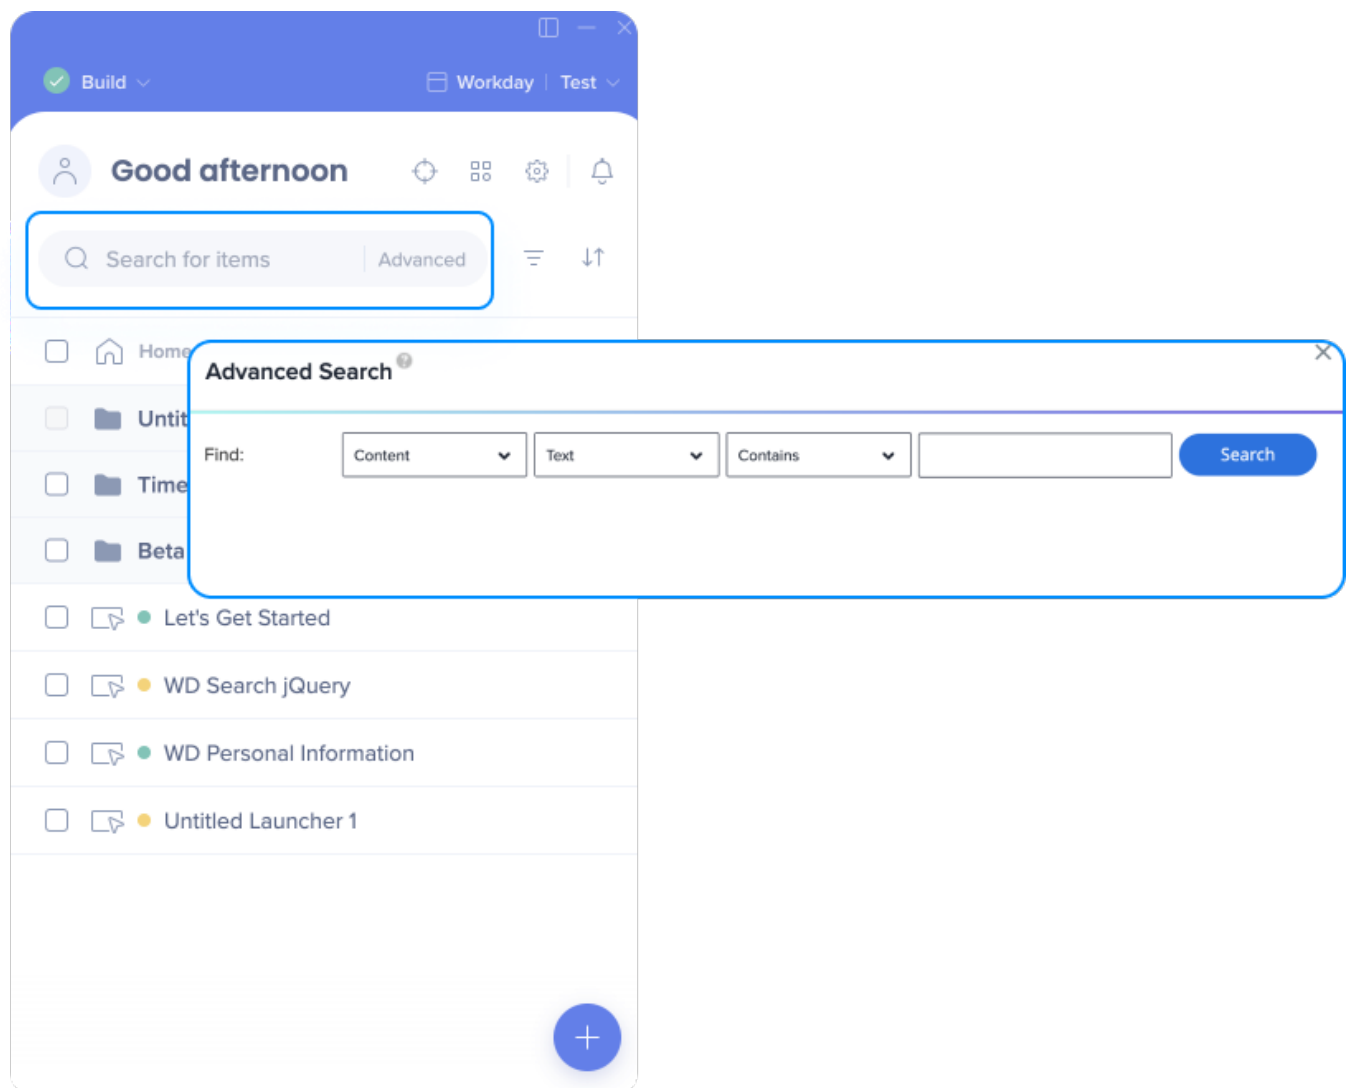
Build

Workday | Test

Good afternoon

Search for items | Advanced

Home

Untit

Time

Beta

Advanced Search

Find: Content Text Contains Search

Let's Get Started

WD Search jQuery

WD Personal Information

Untitled Launcher 1

+